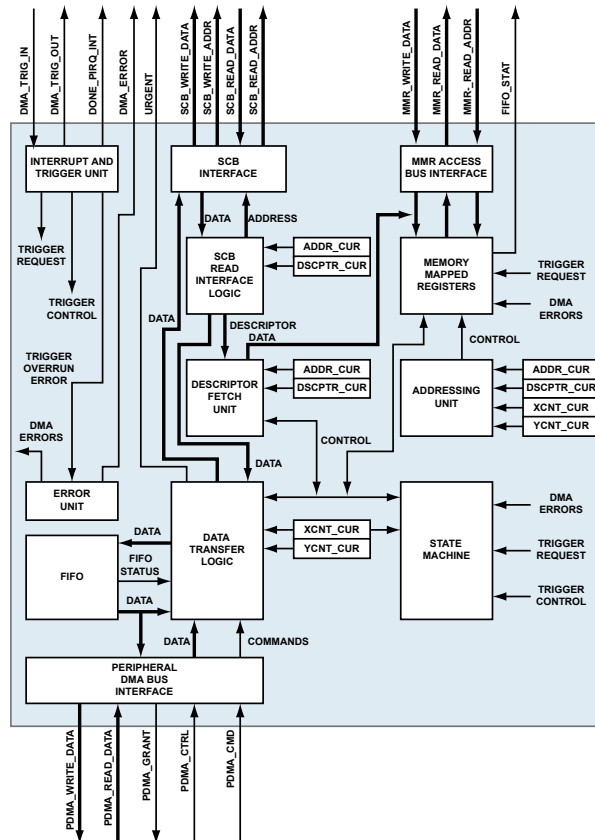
DMA_TRIG_IN
DMA_TRIG_OUT
DONE_PIRQ_INT
DMA_ERROR
URGENT
SCB_WRITE_DATA
SCB_WRITE_ADDR
SCB_READ_DATA
SCB_READ_ADDR
MMR_WRITE_DATA
MMR_READ_DATA
MMR_READ_ADDR
FIFO_STAT

INTERRUPT AND TRIGGER UNIT
SCB INTERFACE
MMR ACCESS BUS INTERFACE

DATA
ADDRESS

TRIGGER REQUEST
TRIGGER CONTROL

SCB READ INTERFACE LOGIC
ADDR_CUR
DSCPTR_CUR

MEMORY MAPPED REGISTERS
TRIGGER REQUEST
DMA ERRORS

DATA
DESCRIPTOR DATA
CONTROL

TRIGGER OVERRUN ERROR

DESCRIPTOR FETCH UNIT
ADDR_CUR
DSCPTR_CUR

ADDRESSING UNIT
ADDR_CUR
DSCPTR_CUR
XCNT_CUR
YCNT_CUR

DMA ERRORS
CONTROL
DATA

ERROR UNIT

DMA ERRORS

DATA
DATA TRANSFER LOGIC
XCNT_CUR
YCNT_CUR
STATE MACHINE
TRIGGER REQUEST
TRIGGER CONTROL

FIFO
FIFO STATUS
DATA

DATA
COMMANDS

PERIPHERAL DMA BUS INTERFACE

PDMA_WRITE_DATA
PDMA_READ_DATA
PDMA_GRANT
PDMA_CTRL
PDMA_CMD